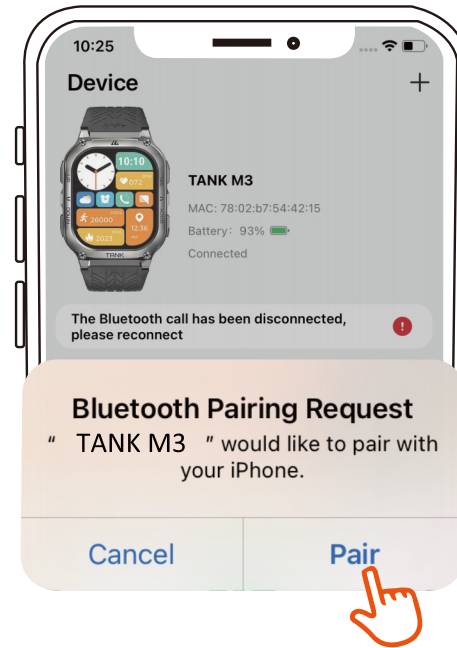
10:25

Device

+

10:10

072

26000

12:36

2023

TANK

TANK M3

MAC: 78:02:b7:54:42:15

Battery：93%

Connected

The Bluetooth call has been disconnected, please reconnect

Bluetooth Pairing Request

“ TANK M3 ” would like to pair with your iPhone.

Cancel

Pair